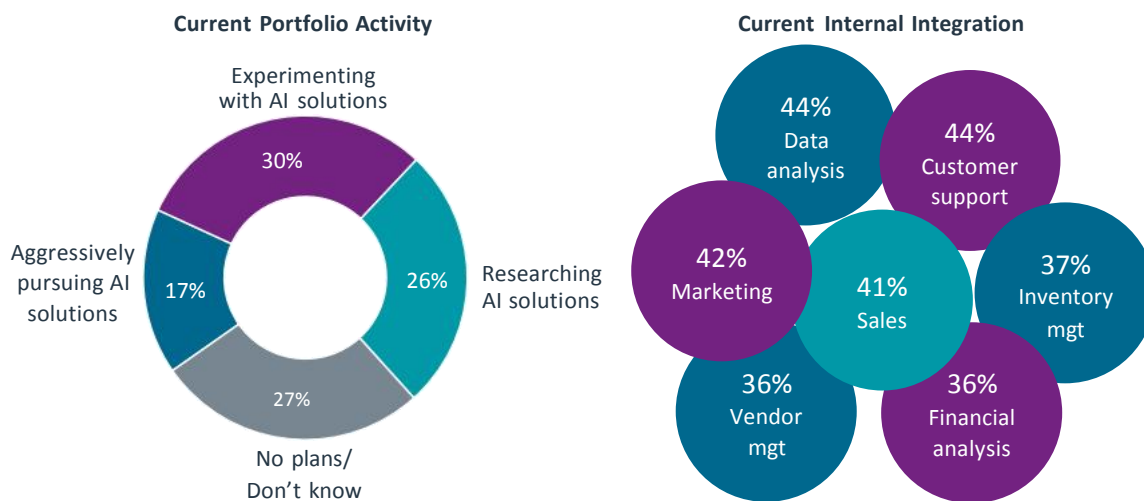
Current Portfolio Activity

Experimenting with AI solutions

30%

Aggressively pursuing AI solutions

17%

26%

Researching AI solutions

27%

No plans/ Don't know

Current Internal Integration

44% Data analysis

44% Customer support

42% Marketing

41% Sales

37% Inventory mgt

36% Vendor mgt

36% Financial analysis